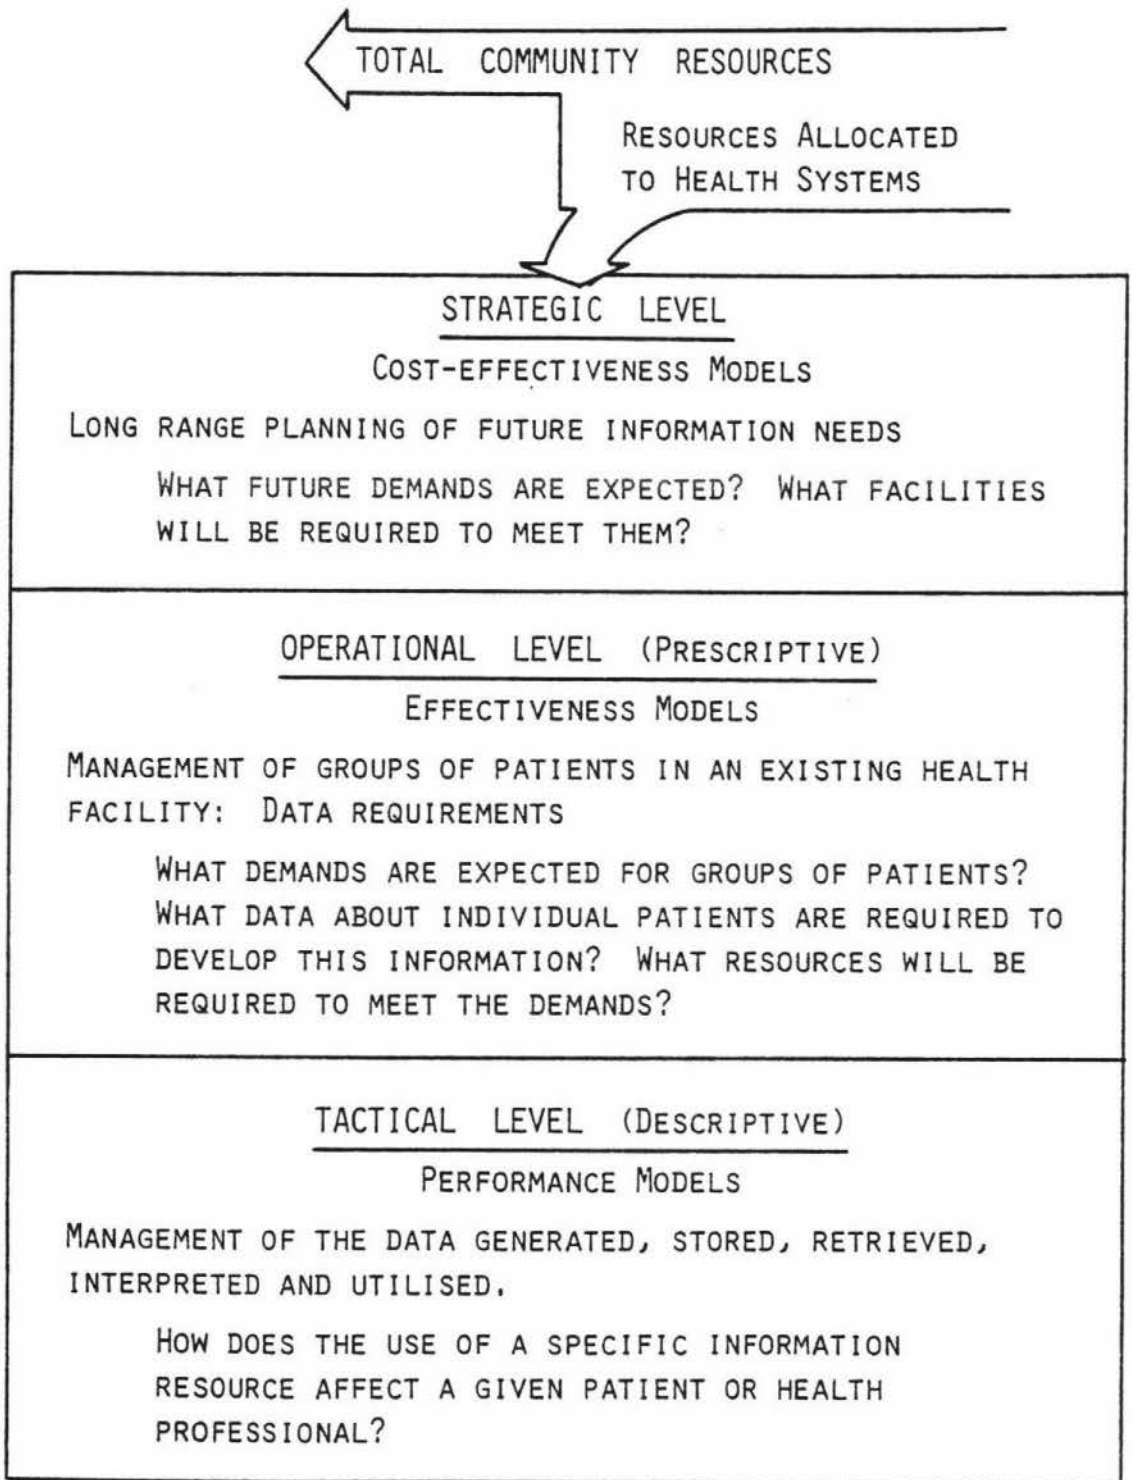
TOTAL COMMUNITY RESOURCES

Resources Allocated to Health Systems

STRATEGIC LEVEL

Cost-effectiveness Models

Long range planning of future information needs

What future demands are expected? What facilities will be required to meet them?

OPERATIONAL LEVEL (Prescriptive)

Effectiveness Models

Management of groups of patients in an existing health facility: Data requirements

What demands are expected for groups of patients? What data about individual patients are required to develop this information? What resources will be required to meet the demands?

TACTICAL LEVEL (Descriptive)

Performance Models

Management of the data generated, stored, retrieved, interpreted and utilised.

How does the use of a specific information resource affect a given patient or health professional?